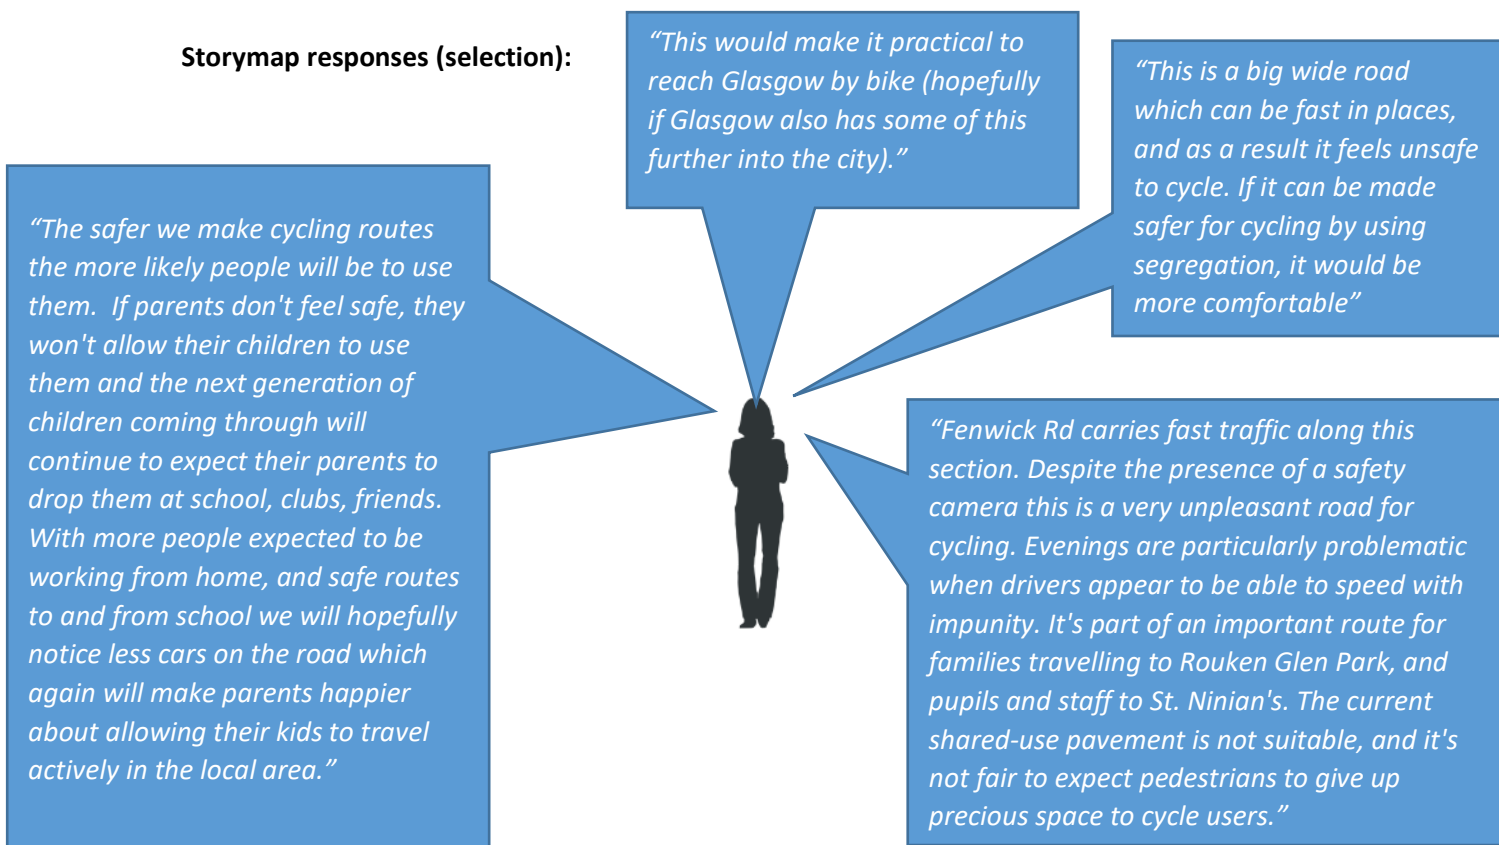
Storymap responses (selection):

“This would make it practical to reach Glasgow by bike (hopefully if Glasgow also has some of this further into the city).”

“This is a big wide road which can be fast in places, and as a result it feels unsafe to cycle. If it can be made safer for cycling by using segregation, it would be more comfortable”

“The safer we make cycling routes the more likely people will be to use them. If parents don't feel safe, they won't allow their children to use them and the next generation of children coming through will continue to expect their parents to drop them at school, clubs, friends. With more people expected to be working from home, and safe routes to and from school we will hopefully notice less cars on the road which again will make parents happier about allowing their kids to travel actively in the local area.”

“Fenwick Rd carries fast traffic along this section. Despite the presence of a safety camera this is a very unpleasant road for cycling. Evenings are particularly problematic when drivers appear to be able to speed with impunity. It's part of an important route for families travelling to Rouken Glen Park, and pupils and staff to St. Ninian's. The current shared-use pavement is not suitable, and it's not fair to expect pedestrians to give up precious space to cycle users.”